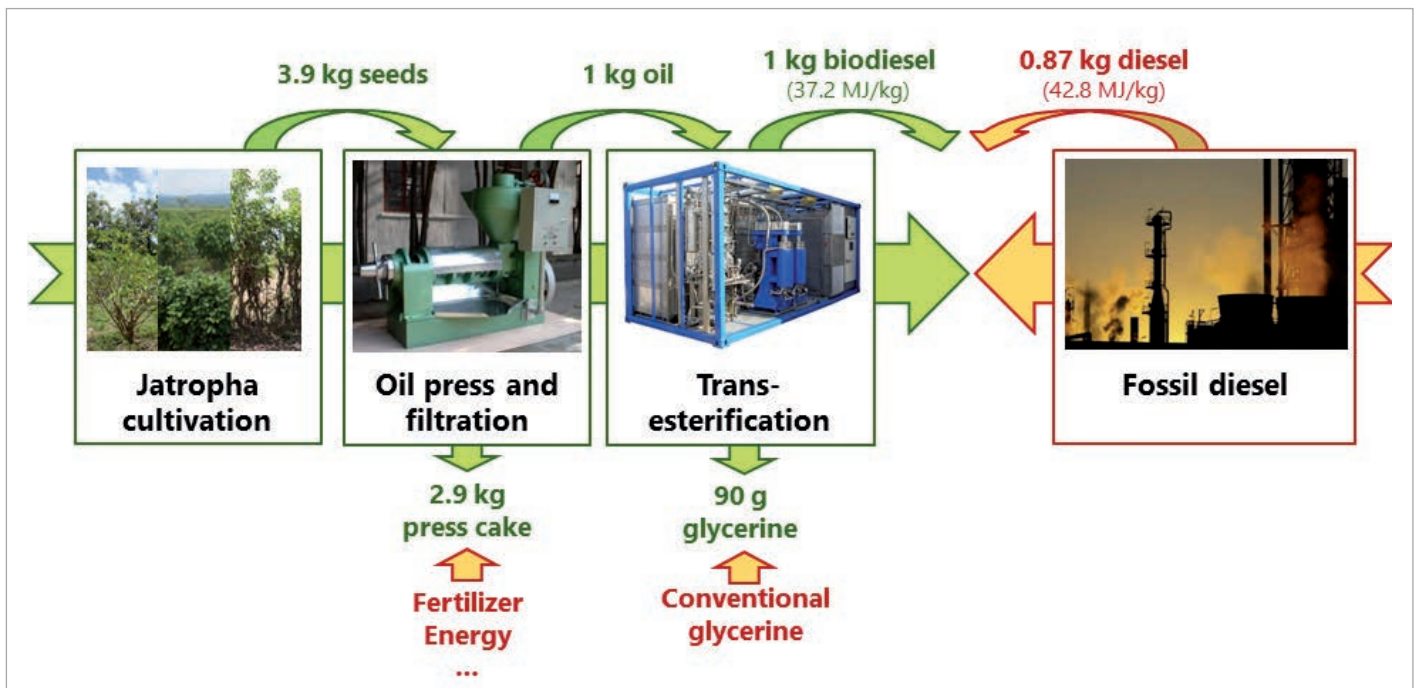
3.9 kg seeds

1 kg oil

1 kg biodiesel
(37.2 MJ/kg)

0.87 kg diesel
(42.8 MJ/kg)

Jatropha cultivation

Oil press and filtration

Trans-esterification

Fossil diesel

2.9 kg press cake

Fertilizer
Energy
...

90 g glycerine

Conventional glycerine